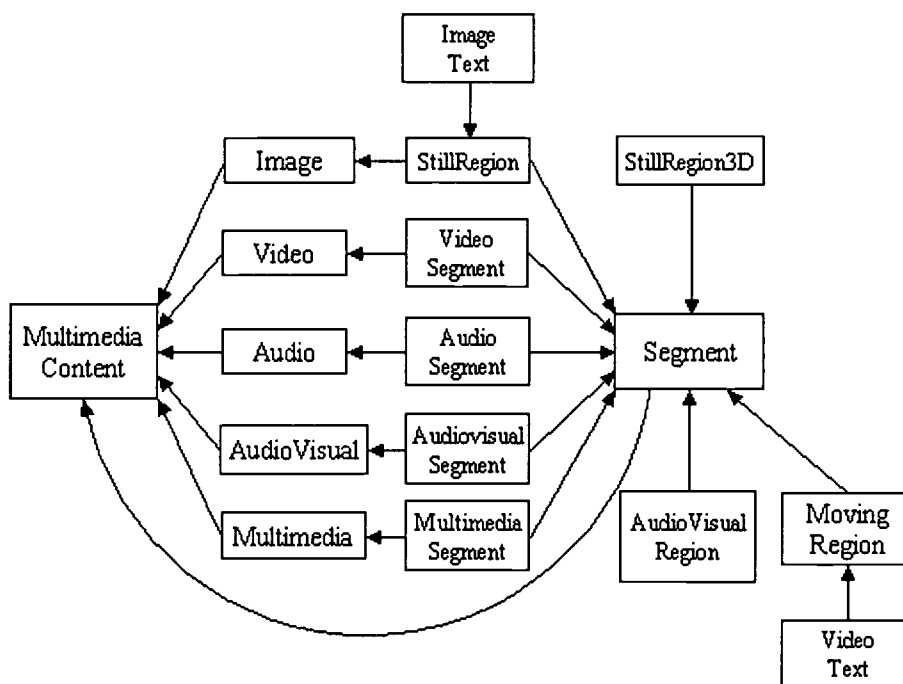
Image Text

Image

StillRegion

StillRegion3D

Video

Video Segment

Multimedia Content

Audio

Audio Segment

Segment

AudioVisual

Audiovisual Segment

Multimedia

Multimedia Segment

AudioVisual Region

Moving Region

Video Text